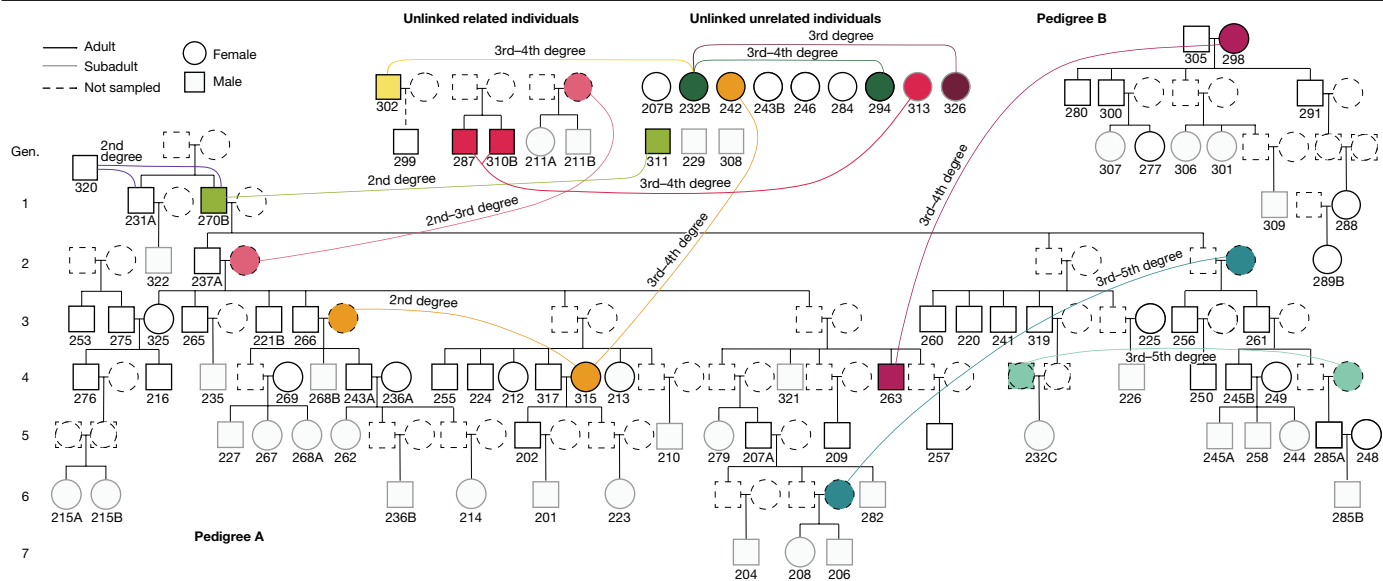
Unlinked related individuals

Unlinked unrelated individuals

Pedigree B

Adult
Subadult
Not sampled

Female
Male

3rd–4th degree

3rd degree

3rd–4th degree

305 298

302

207B 232B 242 243B 246 284 294 313 326

280 300 291

299 287 310B 211A 211B 311 229 308

307 277 306 301

Gen.

2nd degree

320

2nd degree

3rd–4th degree

3rd–4th degree

1

231A 270B

309 288

2nd–3rd degree

3rd–4th degree

2

322 237A

289B

3rd–5th degree

2nd degree

3

253 275 325 265 221B 266

260 220 241 319 225 256 261

3rd–5th degree

4

276 216 235 269 268B 243A 236A 255 224 212 317 315 213 321 263 226 250 245B 249

5

227 267 268A 262 202 210 279 207A 209 257 232C 245A 258 244 285A 248

6

215A 215B 236B 214 201 223 282 285B

Pedigree A

7

204 208 206